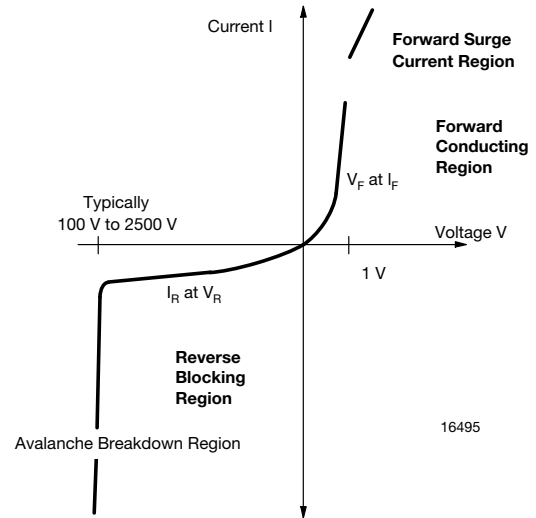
Current I

Forward Surge Current Region

Forward Conducting Region

$V_F$ at $I_F$

Typically 100 V to 2500 V

Voltage V

1 V

$I_R$ at $V_R$

Reverse Blocking Region

16495

Avalanche Breakdown Region